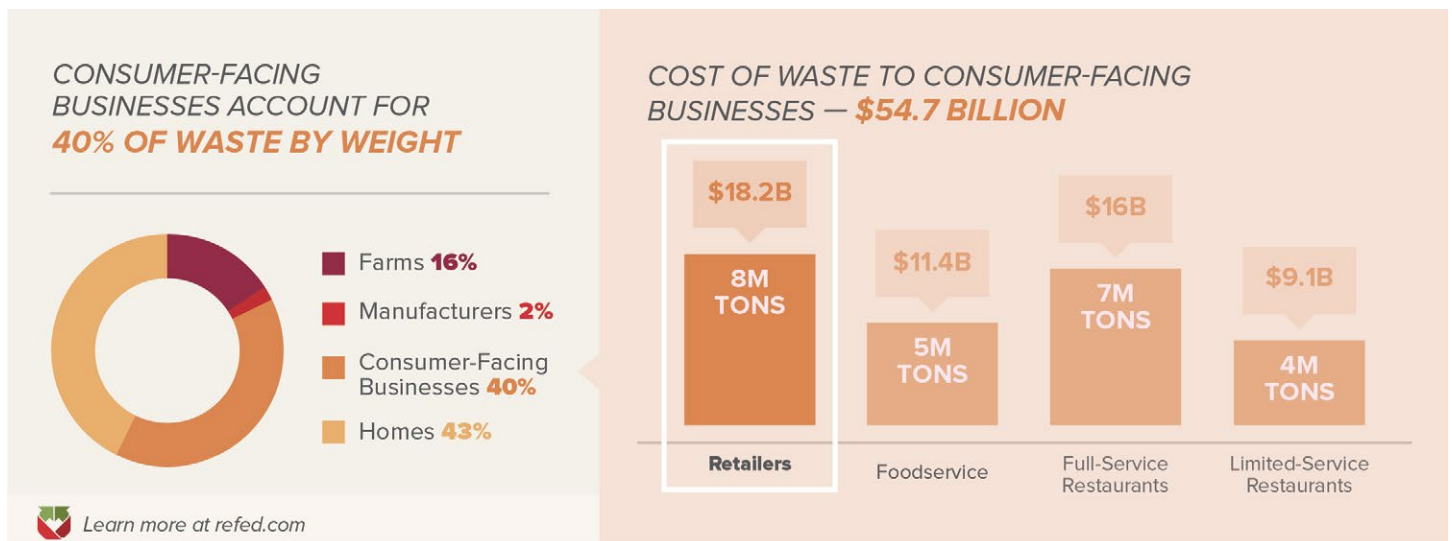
CONSUMER-FACING BUSINESSES ACCOUNT FOR 40% OF WASTE BY WEIGHT

Farms 16%

Manufacturers 2%

Consumer-Facing Businesses 40%

Homes 43%

Learn more at refed.com

COST OF WASTE TO CONSUMER-FACING BUSINESSES — $54.7 BILLION

$18.2B

8M TONS

Retailers

$11.4B

5M TONS

Foodservice

$16B

7M TONS

Full-Service Restaurants

$9.1B

4M TONS

Limited-Service Restaurants